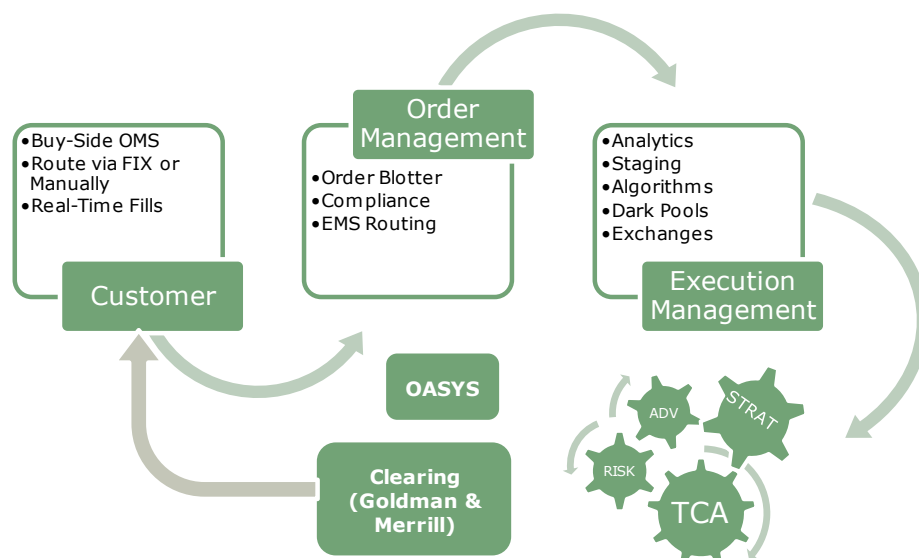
•Buy-Side OMS
•Route via FIX or Manually
•Real-Time Fills

Customer

Order Management

•Order Blotter
•Compliance
•EMS Routing

•Analytics
•Staging
•Algorithms
•Dark Pools
•Exchanges

Execution Management

OASYS

Clearing (Goldman & Merrill)

ADV

STRAT

RISK

TCA